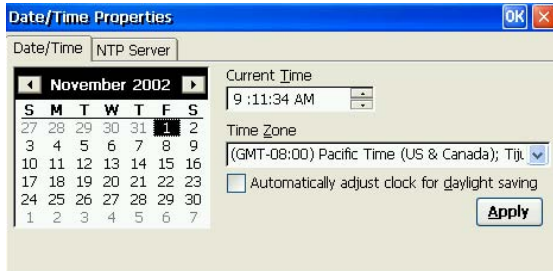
Date/Time Properties
OK
Date/Time
NTP Server
November 2002

| S | M | T | W | T | F | S |
|---|---|---|---|---|---|---|
| 27 | 28 | 29 | 30 | 31 | 1 | 2 |
| 3 | 4 | 5 | 6 | 7 | 8 | 9 |
| 10 | 11 | 12 | 13 | 14 | 15 | 16 |
| 17 | 18 | 19 | 20 | 21 | 22 | 23 |
| 24 | 25 | 26 | 27 | 28 | 29 | 30 |
| 1 | 2 | 3 | 4 | 5 | 6 | 7 |

Current Time
9 :11:34 AM
Time Zone
(GMT-08:00) Pacific Time (US & Canada); Tiju
Automatically adjust clock for daylight saving
Apply